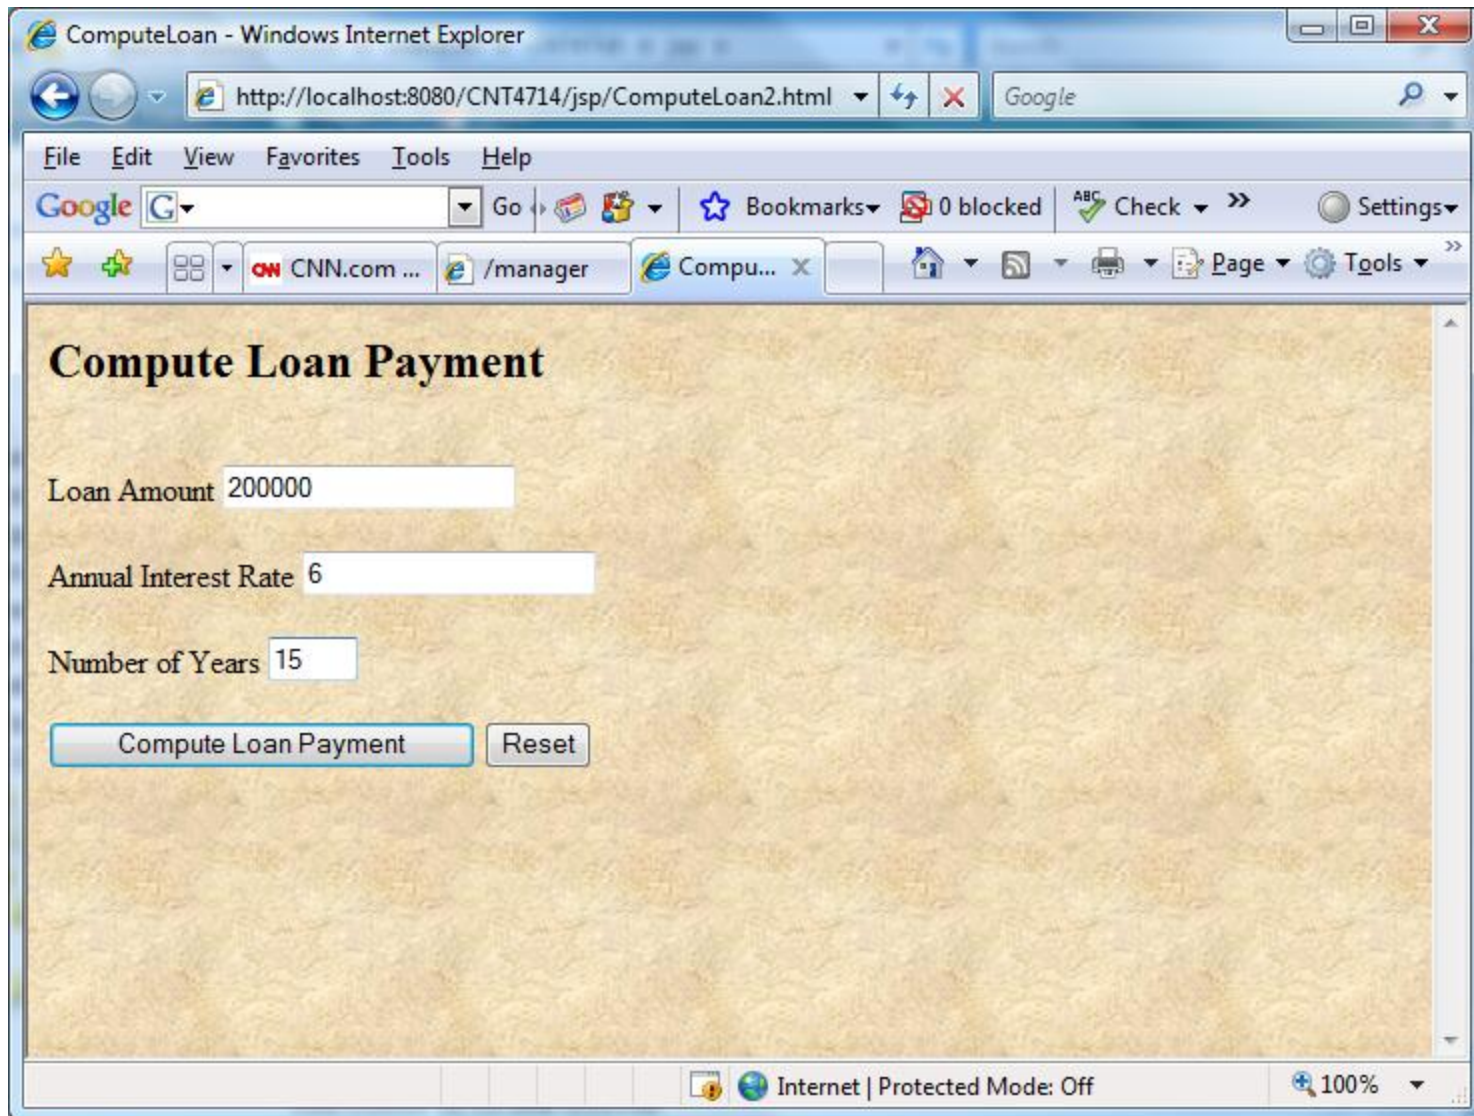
ComputeLoan - Windows Internet Explorer

http://localhost:8080/CNT4714/jsp/ComputeLoan2.html

Google

File Edit View Favorites Tools Help

Google G Go Bookmarks 0 blocked Check Settings

CNN.com ... /manager Compu...

Page Tools

Compute Loan Payment

Loan Amount 200000

Annual Interest Rate 6

Number of Years 15

Compute Loan Payment Reset

Internet | Protected Mode: Off 100%